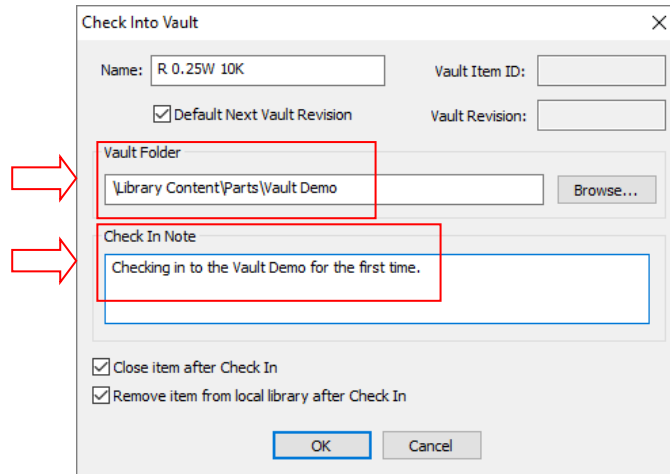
Check Into Vault

Name: R 0.25W 10K

Vault Item ID:

Default Next Vault Revision

Vault Revision:

Vault Folder

\Library Content\Parts\Vault Demo

Browse...

Check In Note

Checking in to the Vault Demo for the first time.

Close item after Check In

Remove item from local library after Check In

OK

Cancel